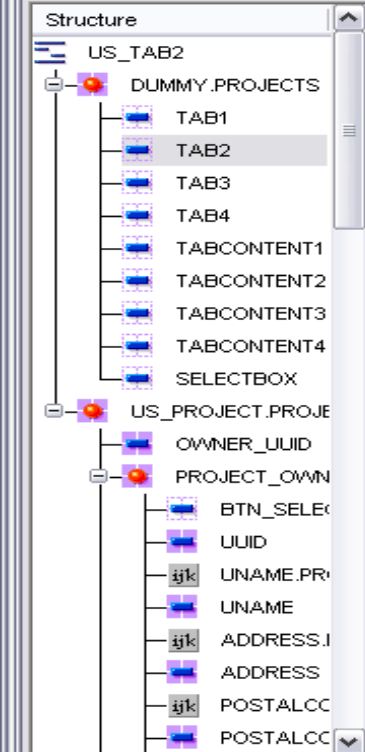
Structure

US_TAB2

DUMMY.PROJECTS

TAB1

TAB2

TAB3

TAB4

TABCONTENT1

TABCONTENT2

TABCONTENT3

TABCONTENT4

SELECTBOX

US_PROJECT.PROJE

OWNER_UUID

PROJECT_OWN

BTN_SELE

UUID

ijk UNAME.PR

UNAME

ijk ADDRESS.

ADDRESS

ijk POSTALCC

POSTALCC